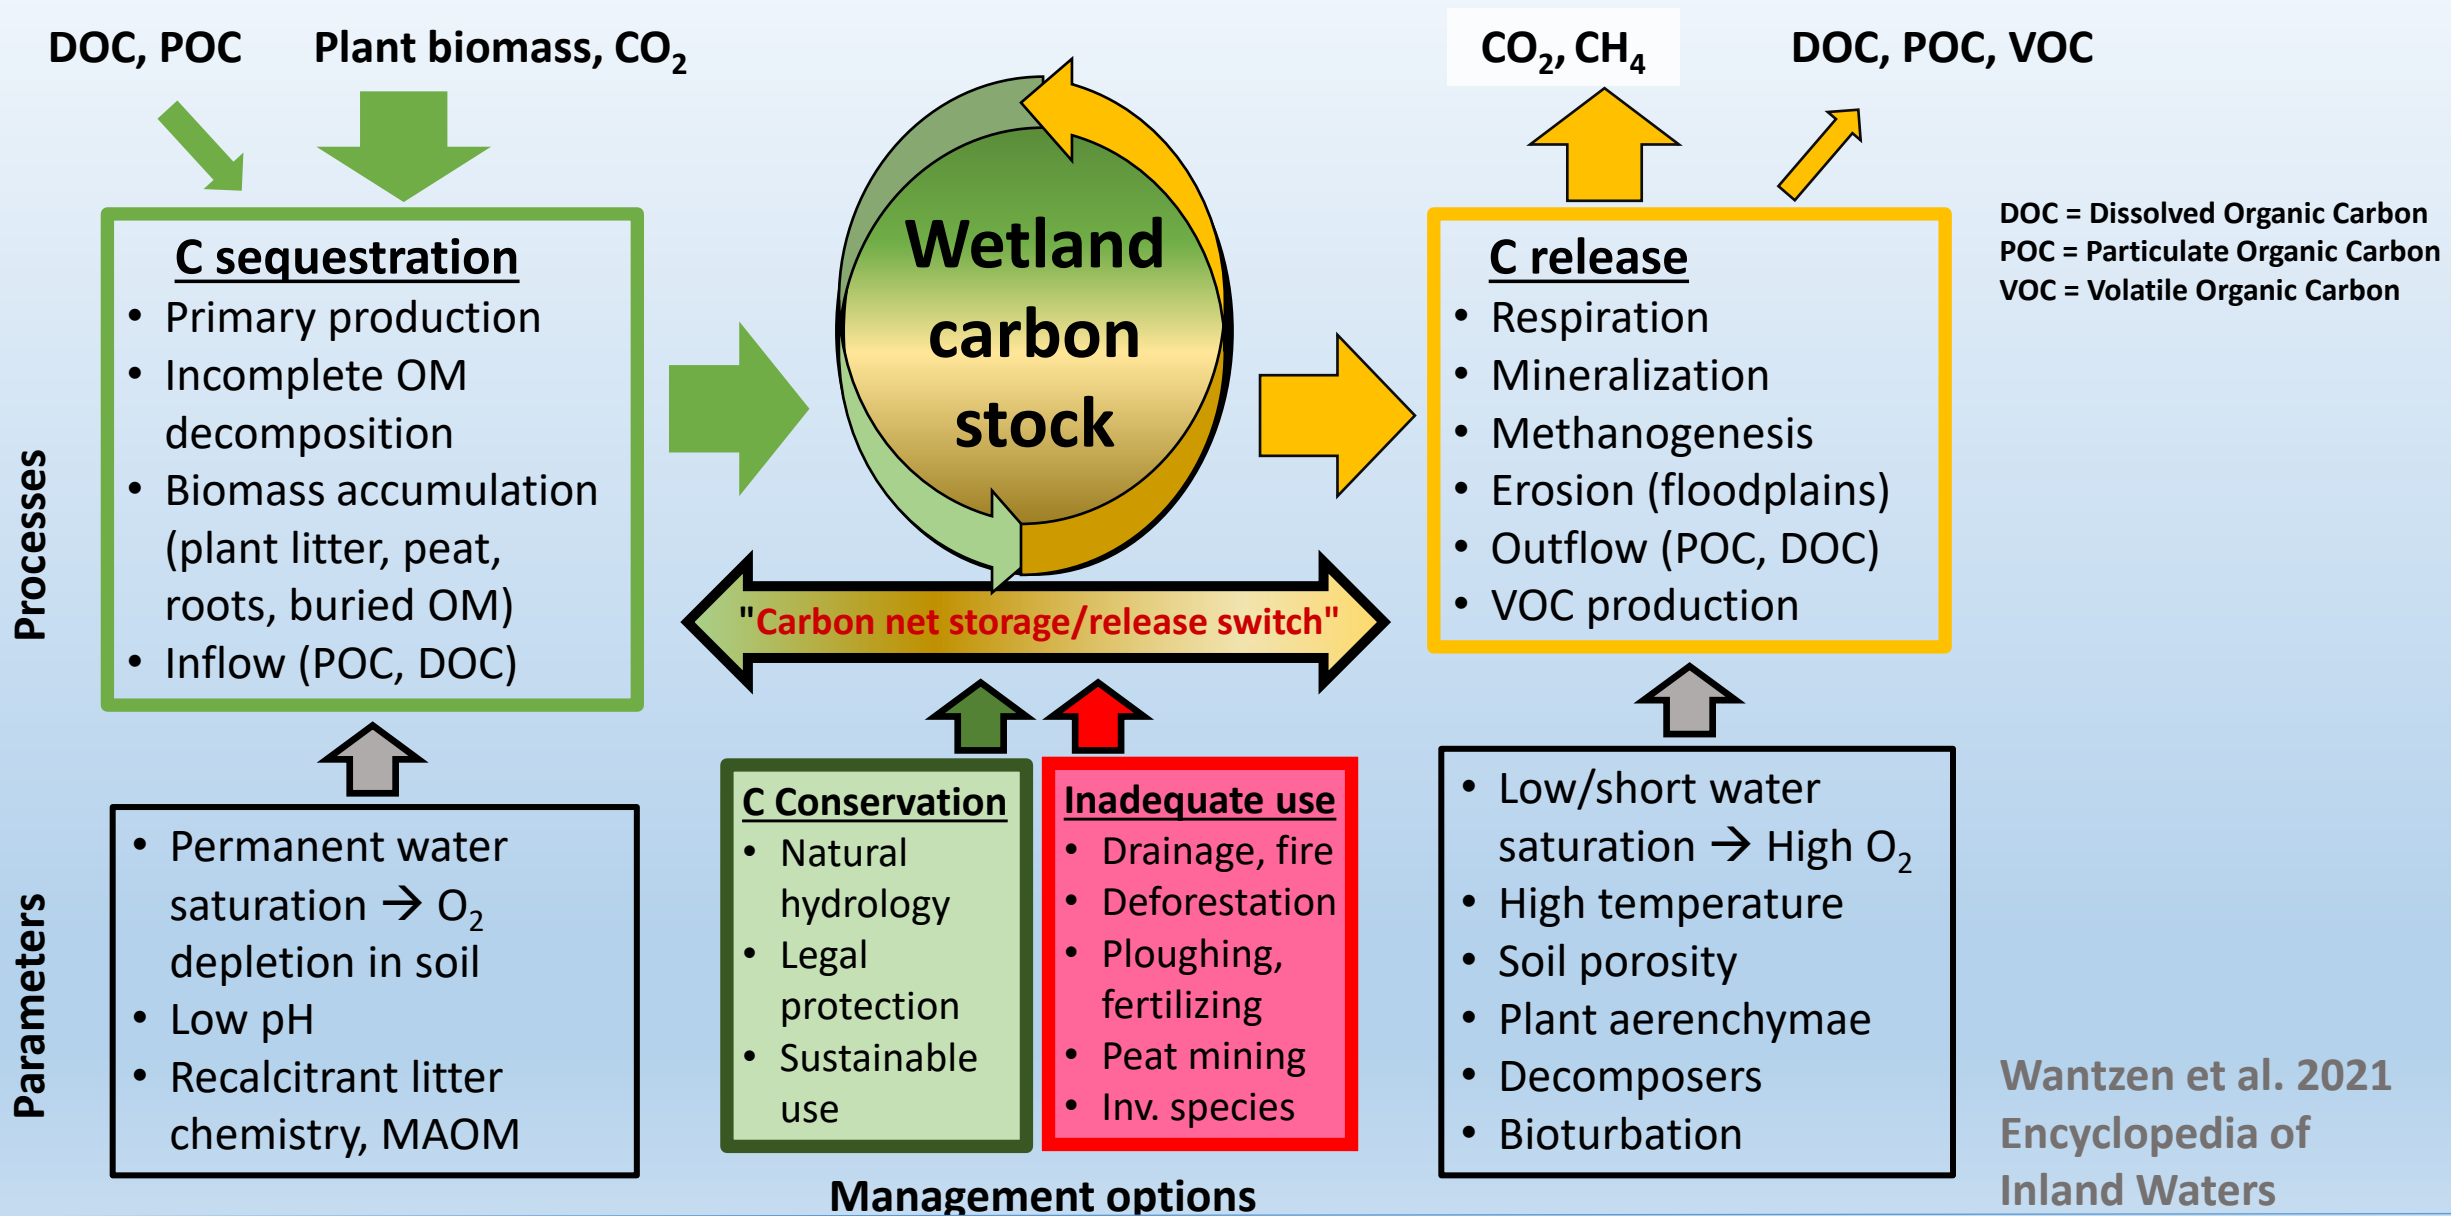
DOC, POC Plant biomass, $CO_2$

$CO_2$, $CH_4$ DOC, POC, VOC

DOC = Dissolved Organic Carbon
POC = Particulate Organic Carbon
VOC = Volatile Organic Carbon

Processes

C sequestration
- Primary production
- Incomplete OM decomposition
- Biomass accumulation (plant litter, peat, roots, buried OM)
- Inflow (POC, DOC)

Wetland carbon stock

C release
- Respiration
- Mineralization
- Methanogenesis
- Erosion (floodplains)
- Outflow (POC, DOC)
- VOC production

"Carbon net storage/release switch"

Parameters

- Permanent water saturation → $O_2$ depletion in soil
- Low pH
- Recalcitrant litter chemistry, MAOM

C Conservation
- Natural hydrology
- Legal protection
- Sustainable use

Inadequate use
- Drainage, fire
- Deforestation
- Ploughing, fertilizing
- Peat mining
- Inv. species

- Low/short water saturation → High $O_2$
- High temperature
- Soil porosity
- Plant aerenchymae
- Decomposers
- Bioturbation

Management options

Wantzen et al. 2021
Encyclopedia of Inland Waters